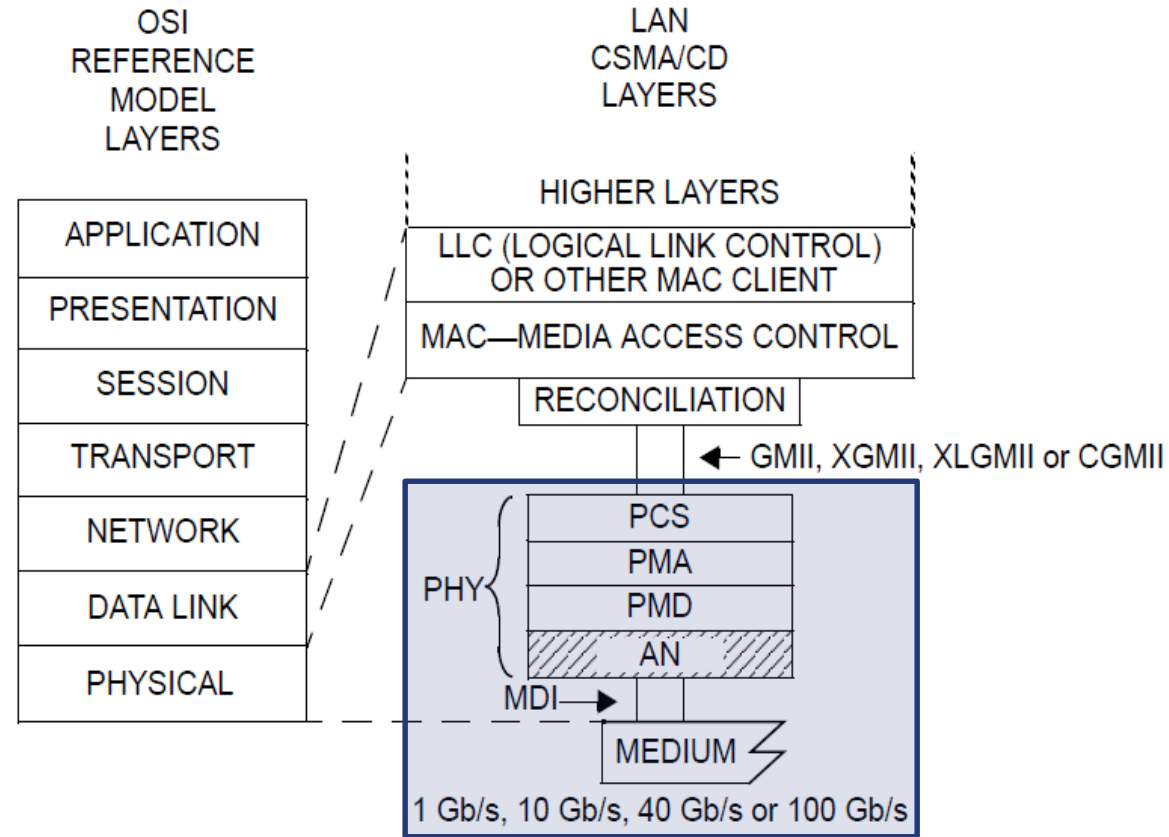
OSI REFERENCE MODEL LAYERS

LAN CSMA/CD LAYERS

APPLICATION
PRESENTATION
SESSION
TRANSPORT
NETWORK
DATA LINK
PHYSICAL

HIGHER LAYERS
LLC (LOGICAL LINK CONTROL) OR OTHER MAC CLIENT
MAC—MEDIA ACCESS CONTROL
RECONCILIATION
← GMII, XGMII, XLGMII or CGMII
PHY
PCS
PMA
PMD
AN
MDI
MEDIUM
1 Gb/s, 10 Gb/s, 40 Gb/s or 100 Gb/s